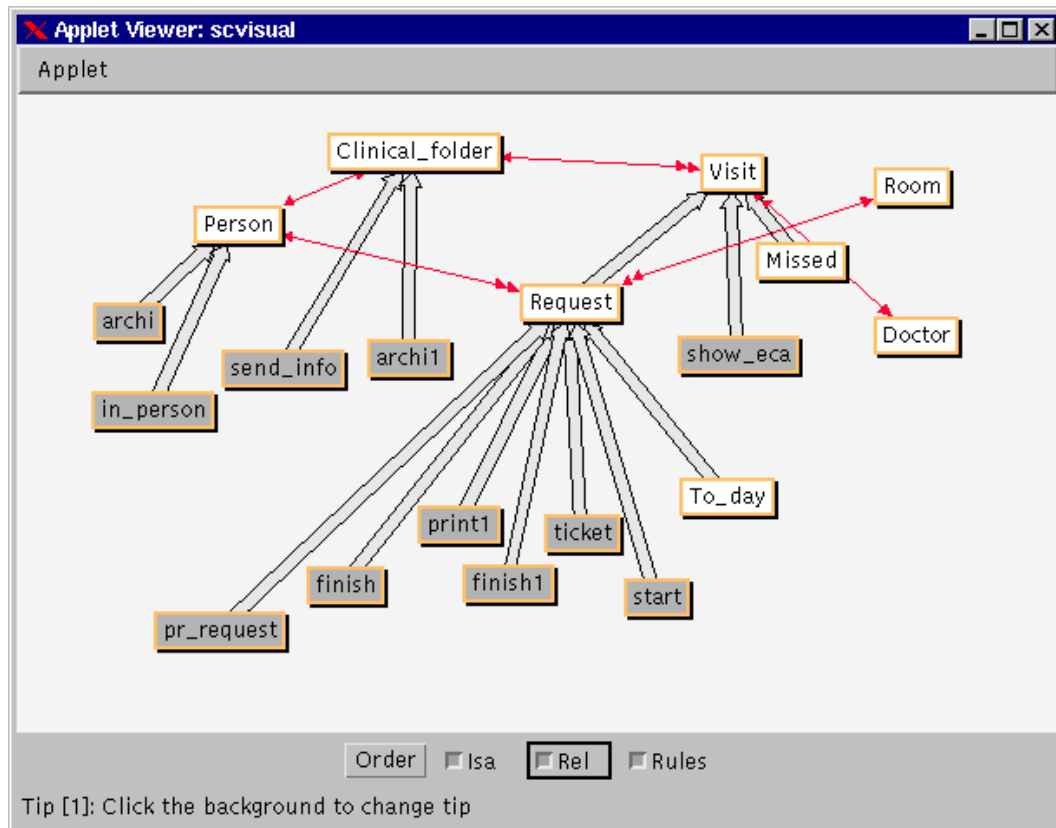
Applet Viewer: scvisual

Applet

Clinical_folder

Visit

Room

Person

Missed

Request

archi

send_info

archi1

show_eca

Doctor

in_person

To_day

print1

ticket

finish

finish1

start

pr_request

Order Isa Rel Rules

Tip [1]: Click the background to change tip